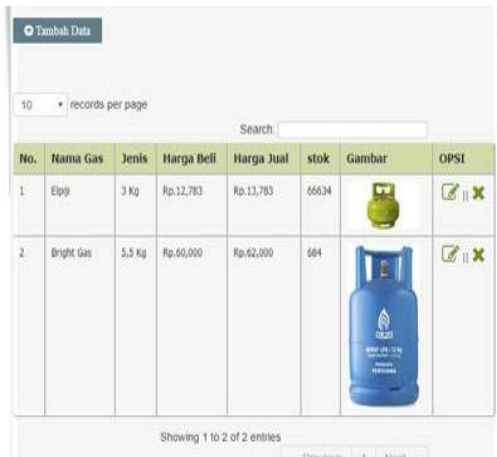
Tambah Data

10 records per page

Search:

| No. | Nama Gas | Jenis | Harga Beli | Harga Jual | stok | Gambar | OPSI |
|---|---|---|---|---|---|---|---|
| 1 | Elpiji | 3 Kg | Rp.12,783 | Rp.13,783 | 66634 | | \|\| |
| 2 | Bright Gas | 5,5 Kg | Rp.60,000 | Rp.62,000 | 684 | | \|\| |

Showing 1 to 2 of 2 entries

Previous 1 Next